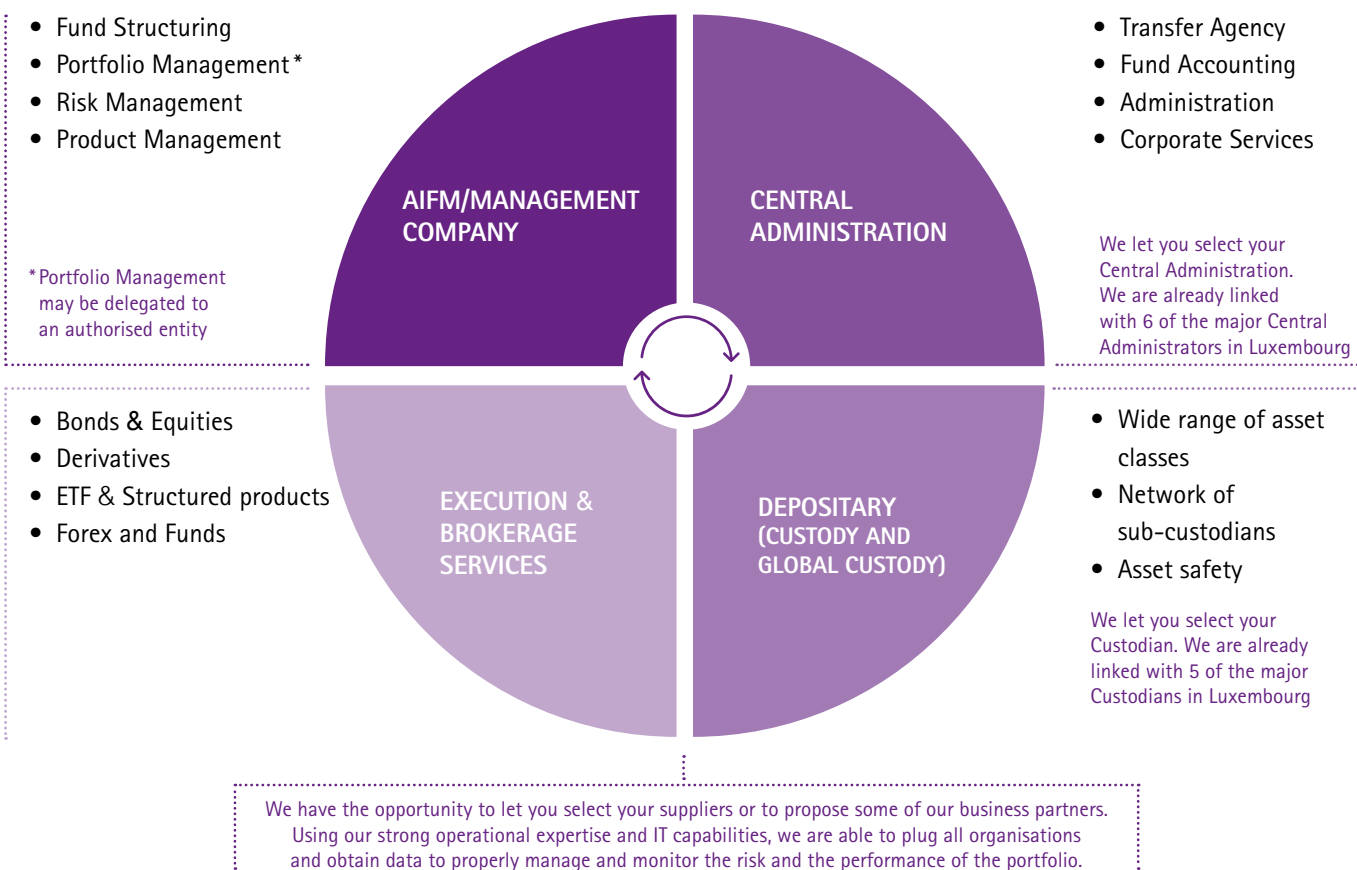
- Fund Structuring
- Portfolio Management*
- Risk Management
- Product Management

*Portfolio Management may be delegated to an authorised entity

AIFM/MANAGEMENT COMPANY

CENTRAL ADMINISTRATION

- Transfer Agency
- Fund Accounting
- Administration
- Corporate Services

We let you select your Central Administration. We are already linked with 6 of the major Central Administrators in Luxembourg

- Bonds & Equities
- Derivatives
- ETF & Structured products
- Forex and Funds

EXECUTION & BROKERAGE SERVICES

DEPOSITARY (CUSTODY AND GLOBAL CUSTODY)

- Wide range of asset classes
- Network of sub-custodians
- Asset safety

We let you select your Custodian. We are already linked with 5 of the major Custodians in Luxembourg

We have the opportunity to let you select your suppliers or to propose some of our business partners. Using our strong operational expertise and IT capabilities, we are able to plug all organisations and obtain data to properly manage and monitor the risk and the performance of the portfolio.